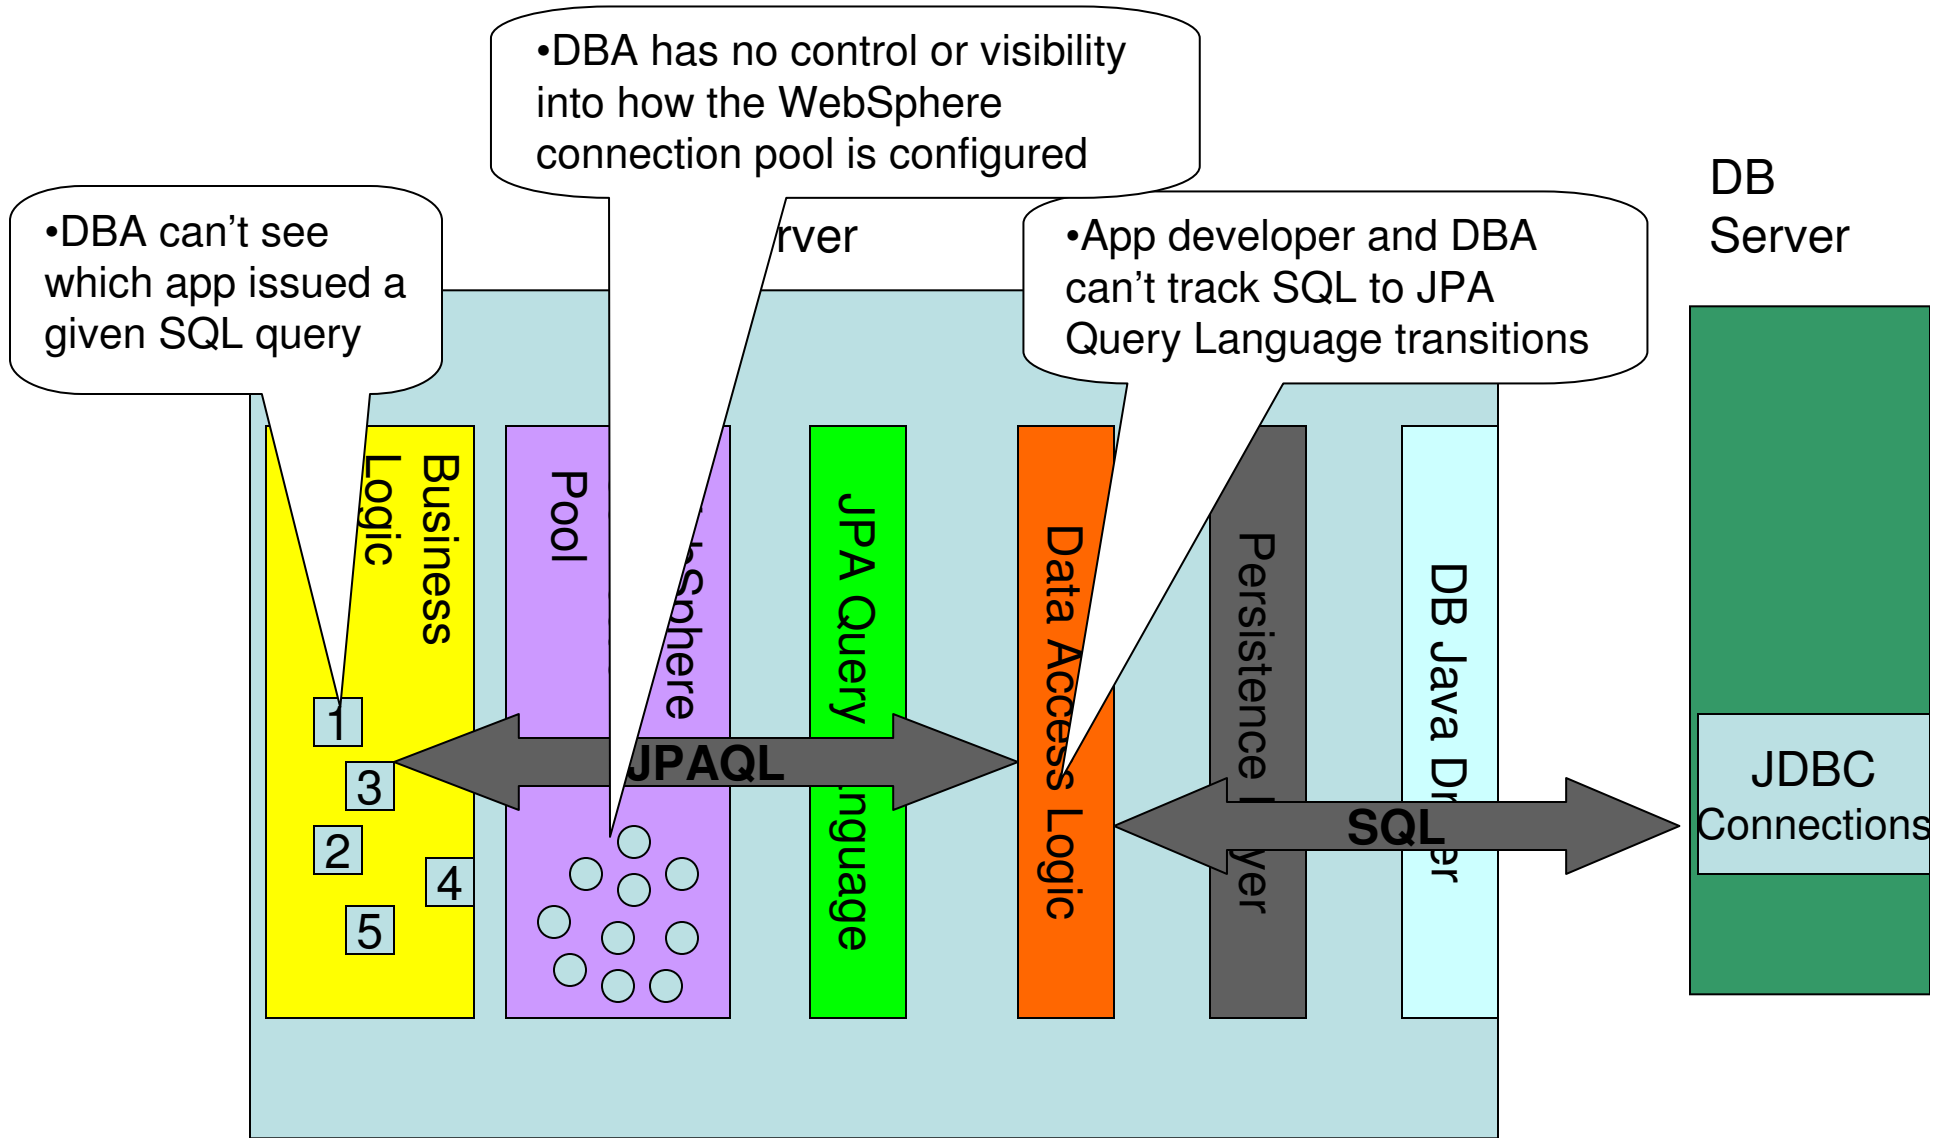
•DBA has no control or visibility into how the WebSphere connection pool is configured

•DBA can't see which app issued a given SQL query

rver

•App developer and DBA can't track SQL to JPA Query Language transitions

DB Server

Business Logic

Pool

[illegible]Sphere

JPA Query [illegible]nguage

Data Access Logic

Persistence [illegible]yer

DB Java Dr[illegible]er

1

3

2

4

5

JPAQL

SQL

JDBC Connections